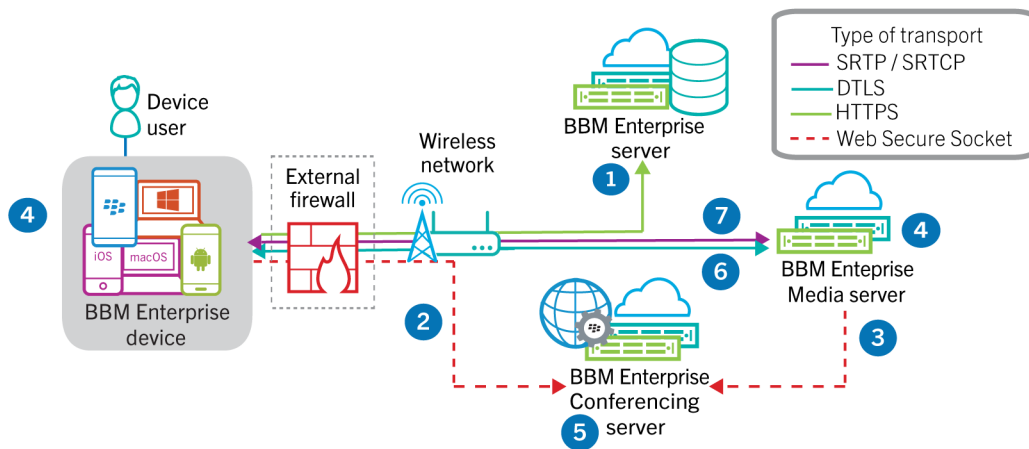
Type of transport
SRTP / SRTCP
DTLS
HTTPS
Web Secure Socket

Device user

BBM Enterprise server

Wireless network

External firewall

4

iOS
macOS

BBM Enterprise device

1

7

4

6

BBM Enteprise Media server

2

3

BBM Enterprise Conferencing server

5